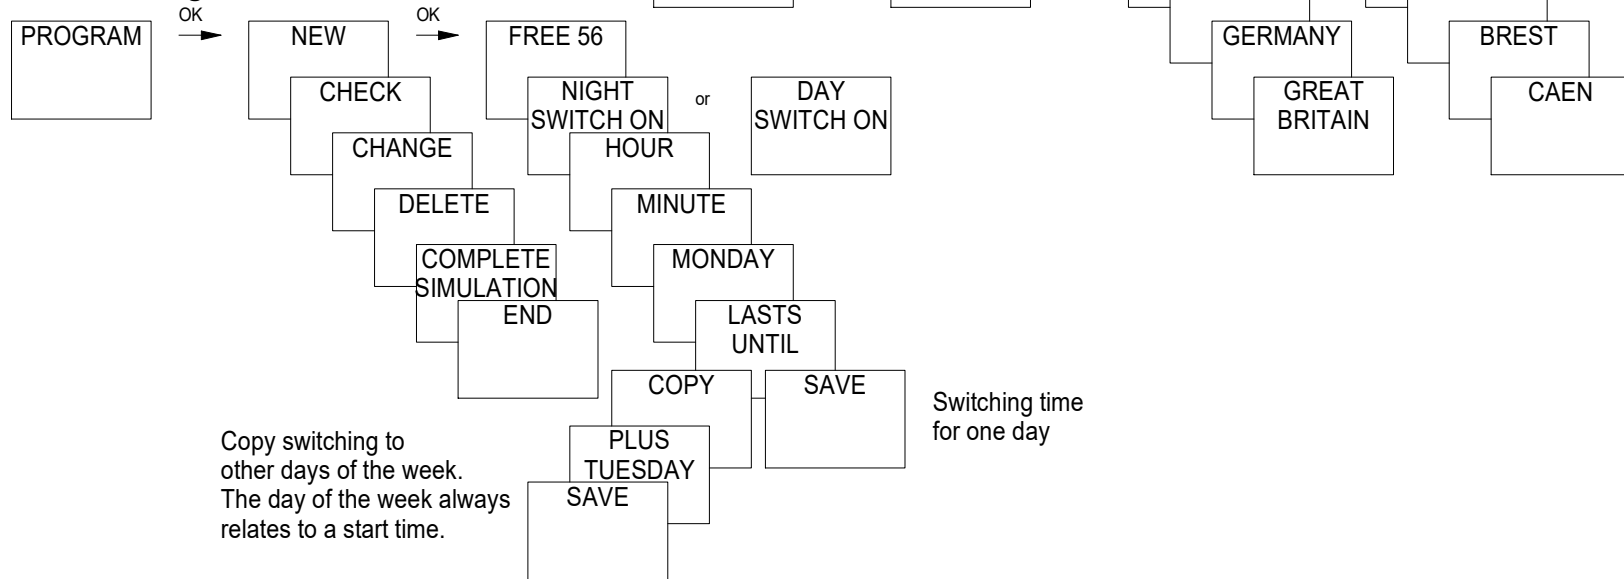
PROGRAM

OK

NEW

CHECK

CHANGE

DELETE

COMPLETE SIMULATION

END

OK

FREE 56

NIGHT SWITCH ON

or

DAY SWITCH ON

HOUR

MINUTE

MONDAY

LASTS UNTIL

COPY

SAVE

Switching time for one day

PLUS TUESDAY

SAVE

Copy switching to other days of the week. The day of the week always relates to a start time.

GERMANY

GREAT BRITAIN

BREST

CAEN